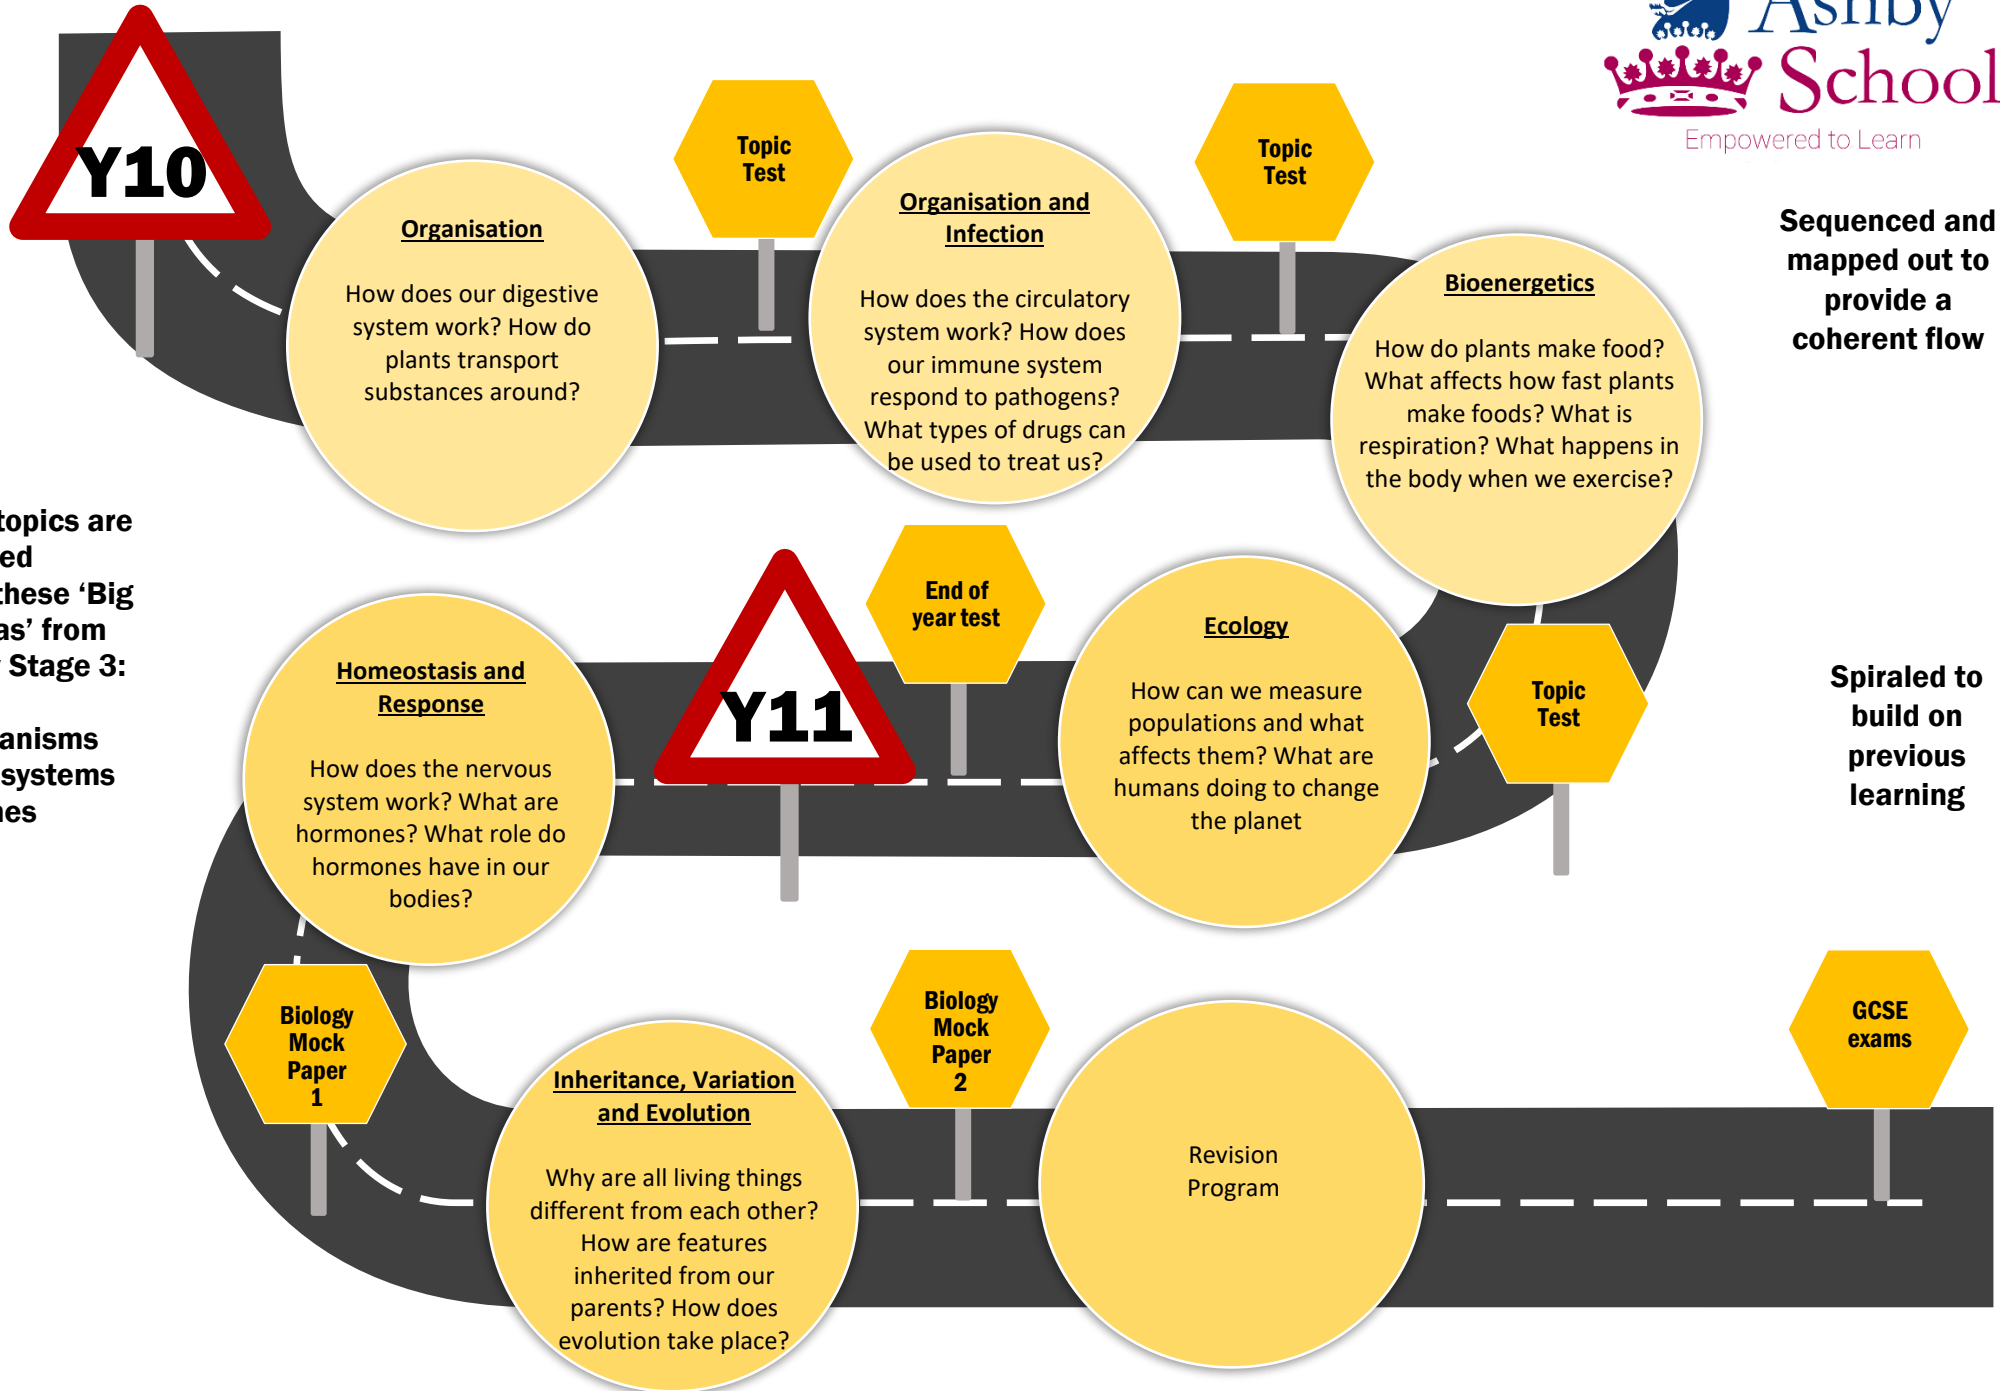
Ashby School
Empowered to Learn

Y10

Organisation

How does our digestive system work? How do plants transport substances around?

Topic Test

Organisation and Infection

How does the circulatory system work? How does our immune system respond to pathogens? What types of drugs can be used to treat us?

Topic Test

Bioenergetics

How do plants make food? What affects how fast plants make foods? What is respiration? What happens in the body when we exercise?

Sequenced and mapped out to provide a coherent flow

topics are
ed
these 'Big
as' from
Stage 3:

anisms
systems
nes

End of year test

Y11

Homeostasis and Response

How does the nervous system work? What are hormones? What role do hormones have in our bodies?

Ecology

How can we measure populations and what affects them? What are humans doing to change the planet

Topic Test

Spiraled to build on previous learning

Biology Mock Paper 1

Inheritance, Variation and Evolution

Why are all living things different from each other? How are features inherited from our parents? How does evolution take place?

Biology Mock Paper 2

Revision Program

GCSE exams